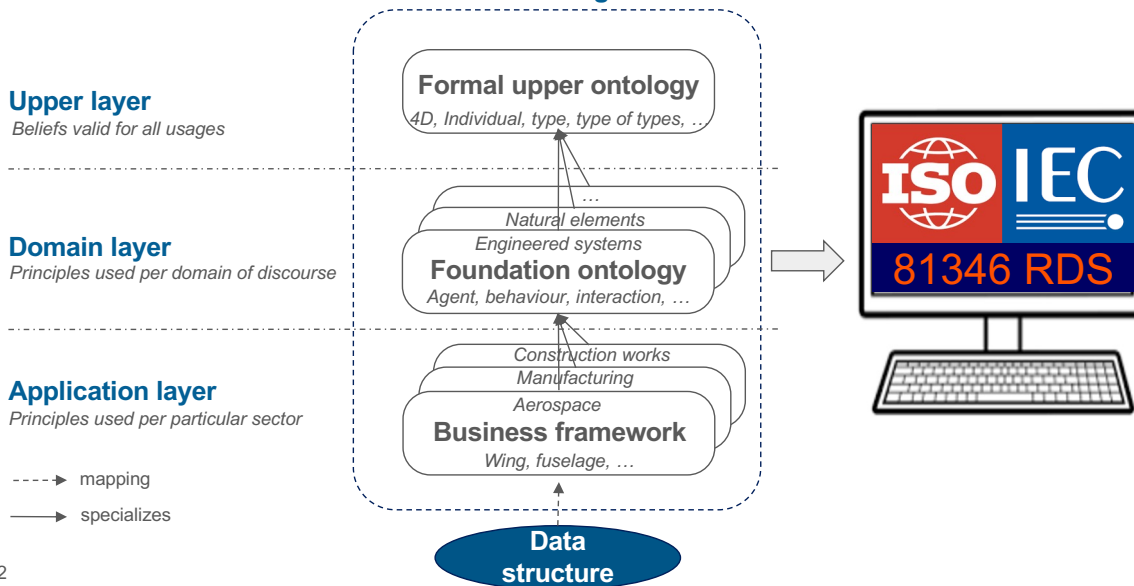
Upper layer
Beliefs valid for all usages

Domain layer
Principles used per domain of discourse

Application layer
Principles used per particular sector

mapping

specializes

Formal upper ontology
4D, Individual, type, type of types, …

…
Natural elements
Engineered systems
Foundation ontology
Agent, behaviour, interaction, …

Construction works
Manufacturing
Aerospace
Business framework
Wing, fuselage, …

Data structure

ISO IEC
81346 RDS

2